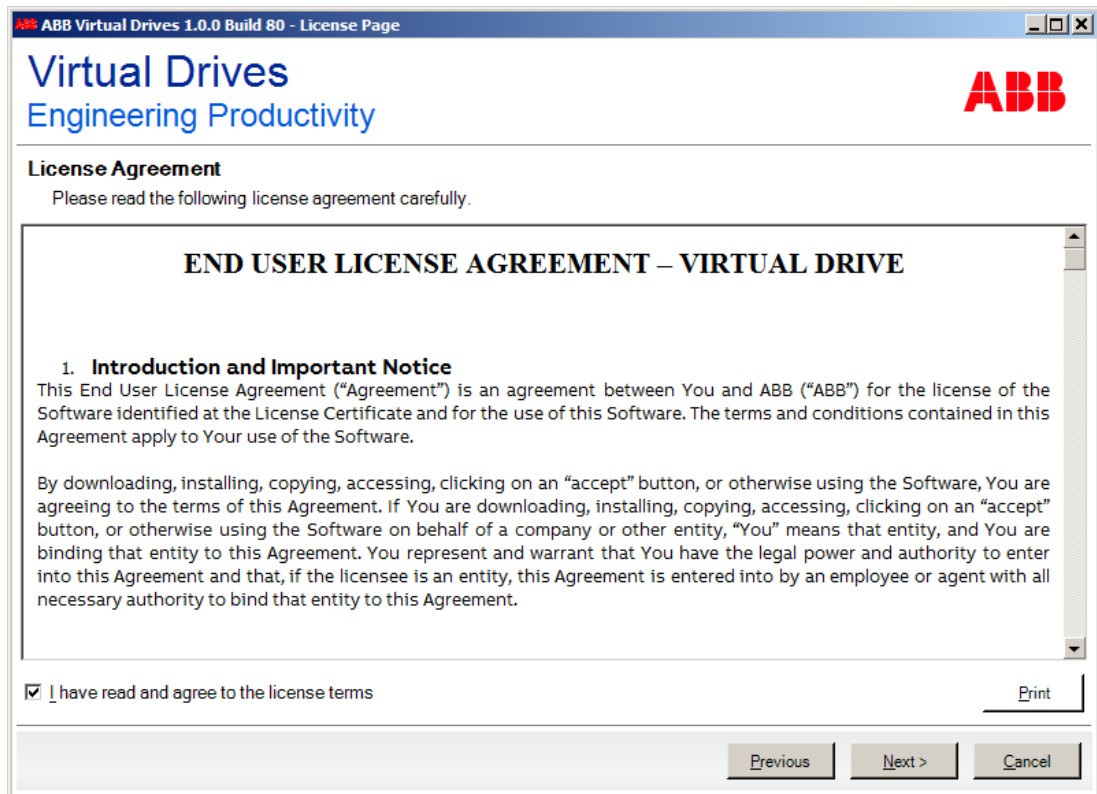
ABB Virtual Drives 1.0.0 Build 80 - License Page

Virtual Drives
Engineering Productivity

ABB

License Agreement
Please read the following license agreement carefully.

END USER LICENSE AGREEMENT – VIRTUAL DRIVE

1. Introduction and Important Notice
This End User License Agreement (“Agreement”) is an agreement between You and ABB (“ABB”) for the license of the Software identified at the License Certificate and for the use of this Software. The terms and conditions contained in this Agreement apply to Your use of the Software.

By downloading, installing, copying, accessing, clicking on an “accept” button, or otherwise using the Software, You are agreeing to the terms of this Agreement. If You are downloading, installing, copying, accessing, clicking on an “accept” button, or otherwise using the Software on behalf of a company or other entity, “You” means that entity, and You are binding that entity to this Agreement. You represent and warrant that You have the legal power and authority to enter into this Agreement and that, if the licensee is an entity, this Agreement is entered into by an employee or agent with all necessary authority to bind that entity to this Agreement.

I have read and agree to the license terms

Print

Previous

Next >

Cancel